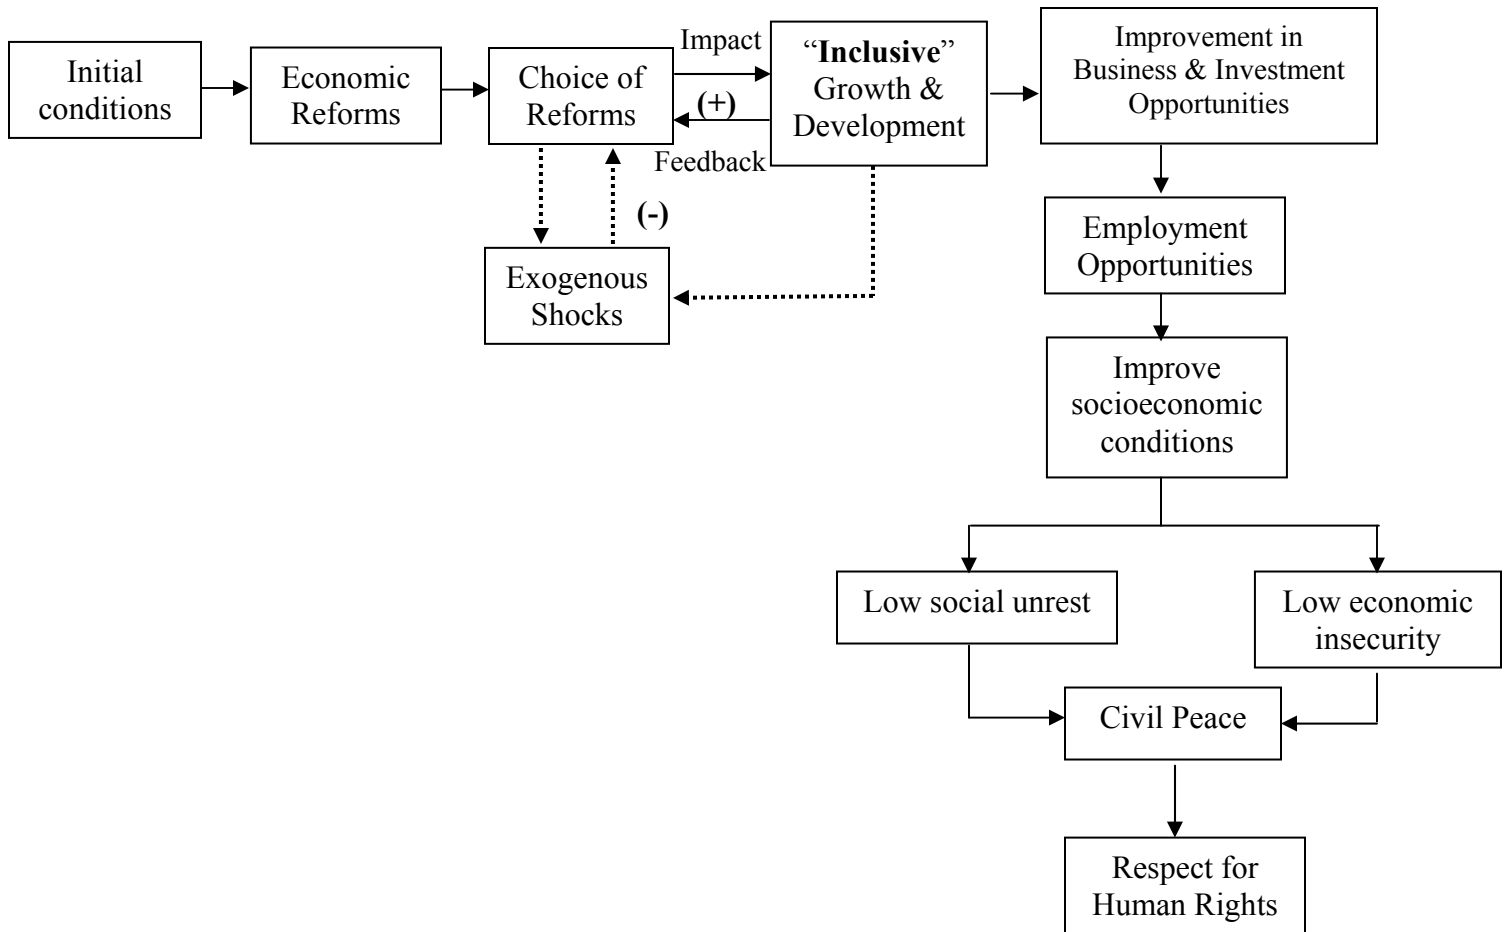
Initial conditions

Economic Reforms

Choice of Reforms

Impact

(+)

Feedback

"Inclusive" Growth & Development

Improvement in Business & Investment Opportunities

(-)

Exogenous Shocks

Employment Opportunities

Improve socioeconomic conditions

Low social unrest

Low economic insecurity

Civil Peace

Respect for Human Rights